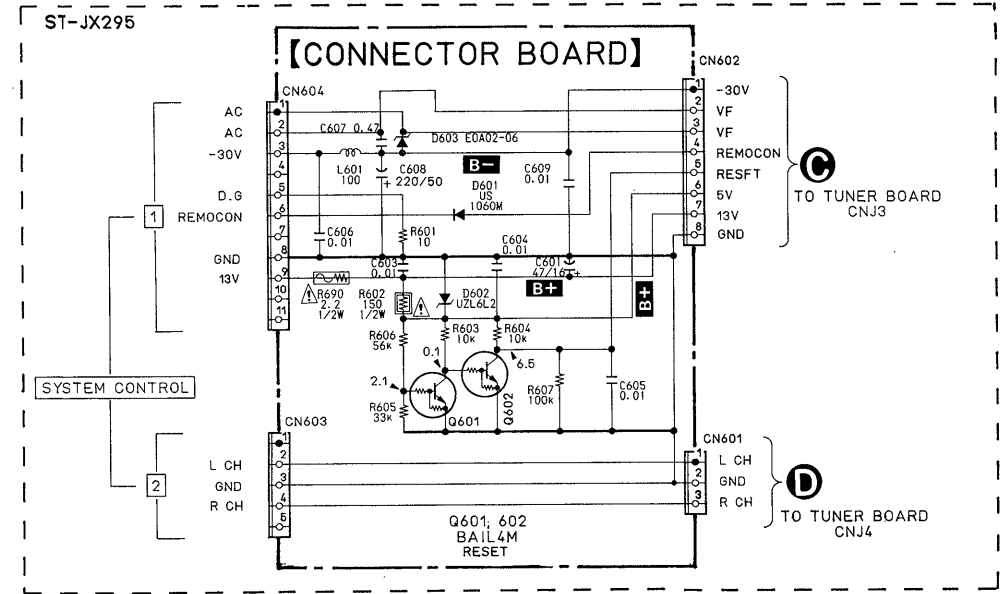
ST-JX295

【CONNECTOR BOARD】

CN604
1 AC
2 AC
3 -30V
4
5 D.G
6 REMOCON
7
8 GND
9 13V
10
11

1

SYSTEM CONTROL

2

C607 0.47
D603 E0A02-06
L601 100
C608 220/50
B−
C609 0.01
D601 US 1060M
C606 0.01
R601 10
C604 0.01
C603 0.01
C601 47/16
B+
B+
R690 2.2 1/2W
R602 150 1/2W
D602 UZL6L2
R606 56K
R603 10K
R604 10K
0.1
6.5
2.1
R607 100K
C605 0.01
R605 33K
Q601
Q602

CN602
1 -30V
2 VF
3 VF
4 REMOCON
5 RESFT
6 5V
7 13V
8 GND

C
TO TUNER BOARD CNJ3

CN603
1
2 L CH
3 GND
4 R CH
5

CN601
1 L CH
2 GND
3 R CH

D
TO TUNER BOARD CNJ4

Q601; 602
BAIL4M
RESET